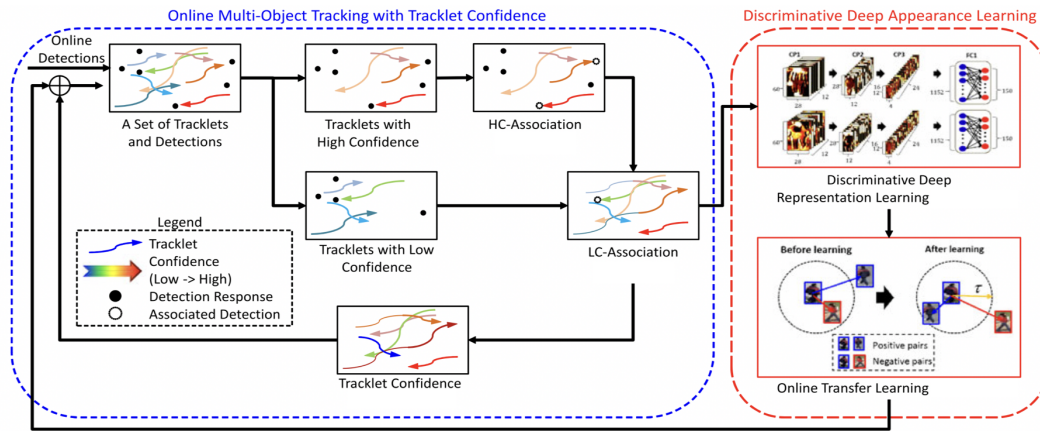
Online Multi-Object Tracking with Tracklet Confidence

Discriminative Deep Appearance Learning

Online Detections

A Set of Tracklets and Detections

Tracklets with High Confidence

HC-Association

Tracklets with Low Confidence

LC-Association

Legend
Tracklet Confidence (Low -> High)
Detection Response
Associated Detection

Tracklet Confidence

CP1 CP2 CP3 FC1
60 20 12 12 16 4 24 1152 150
60 20 12 12 16 4 24 1152 150

Discriminative Deep Representation Learning

Before learning
After learning
$\tau$
Positive pairs
Negative pairs

Online Transfer Learning